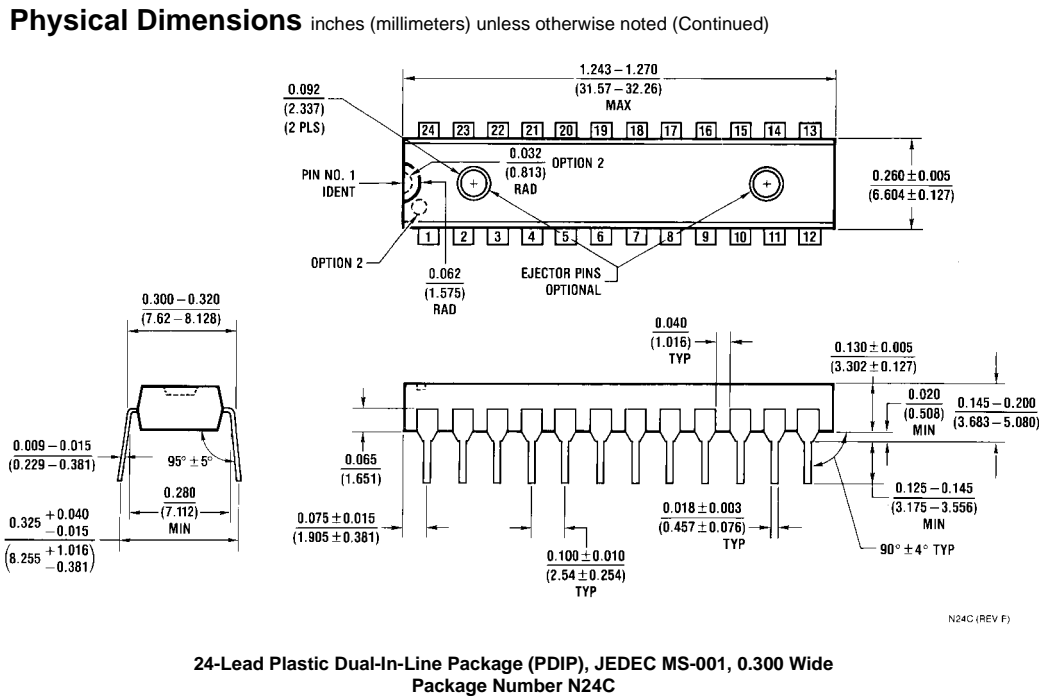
**Physical Dimensions** inches (millimeters) unless otherwise noted (Continued)

1.243 – 1.270
(31.57 – 32.26)
MAX

0.092
(2.337)
(2 PLS)

24 23 22 21 20 19 18 17 16 15 14 13

0.032
(0.813)
RAD
OPTION 2

PIN NO. 1
IDENT

0.260 ± 0.005
(6.604 ± 0.127)

1 2 3 4 5 6 7 8 9 10 11 12

OPTION 2

0.062
(1.575)
RAD

EJECTOR PINS
OPTIONAL

0.300 – 0.320
(7.62 – 8.128)

0.009 – 0.015
(0.229 – 0.381)

95° ± 5°

0.280
(7.112)
MIN

$0.325 \begin{matrix} +0.040 \\ -0.015 \end{matrix}$
$\left(8.255 \begin{matrix} +1.016 \\ -0.381 \end{matrix}\right)$

0.040
(1.016)
TYP

0.130 ± 0.005
(3.302 ± 0.127)

0.020
(0.508)
MIN

0.145 – 0.200
(3.683 – 5.080)

0.065
(1.651)

0.125 – 0.145
(3.175 – 3.556)
MIN

0.075 ± 0.015
(1.905 ± 0.381)

0.018 ± 0.003
(0.457 ± 0.076)
TYP

90° ± 4° TYP

0.100 ± 0.010
(2.54 ± 0.254)
TYP

N24C (REV F)

**24-Lead Plastic Dual-In-Line Package (PDIP), JEDEC MS-001, 0.300 Wide
Package Number N24C**